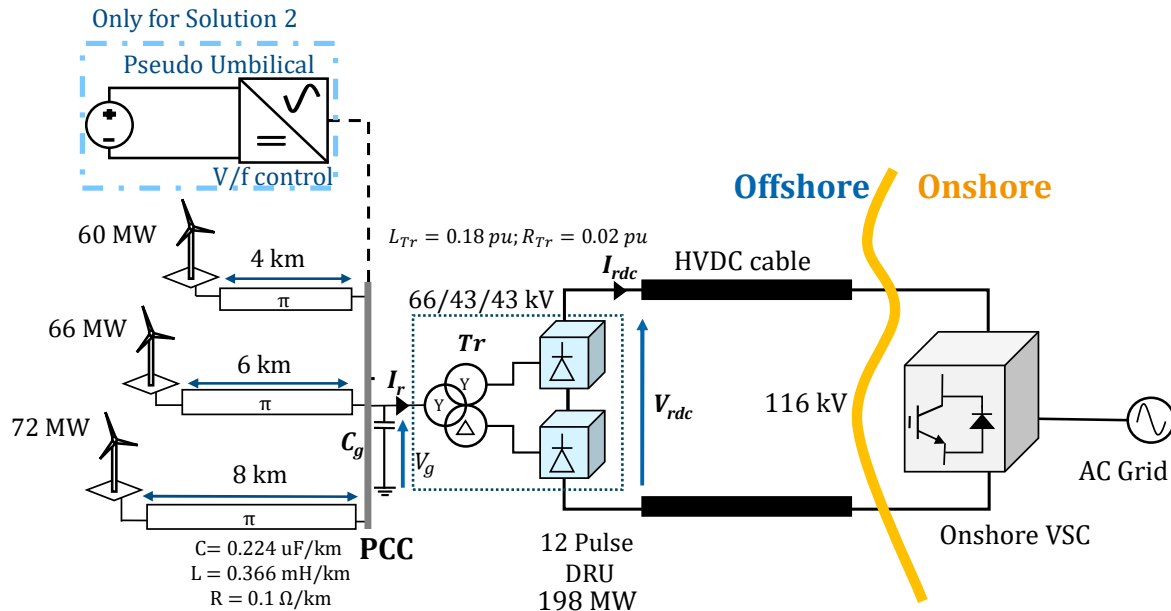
Only for Solution 2

Pseudo Umbilical

V/f control

Offshore

Onshore

60 MW

4 km

π

$L_{Tr} = 0.18\ pu; R_{Tr} = 0.02\ pu$

$I_{rdc}$

HVDC cable

66/43/43 kV

66 MW

6 km

π

$Tr$

Y

Y

Δ

$I_r$

$V_{rdc}$

116 kV

72 MW

$C_g$

$V_g$

8 km

π

AC Grid

C= 0.224 uF/km
L = 0.366 mH/km
R = 0.1 Ω/km

PCC

12 Pulse
DRU
198 MW

Onshore VSC